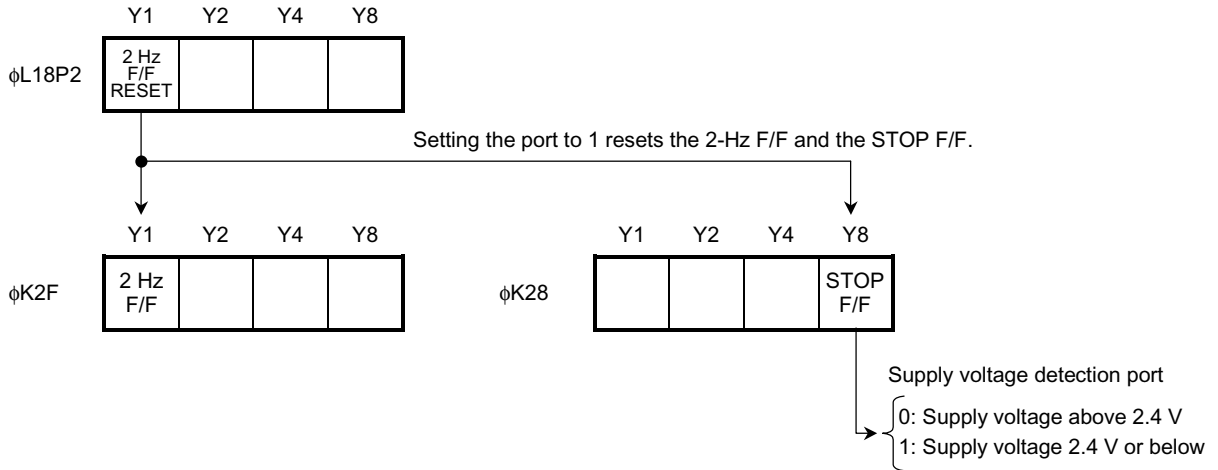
Y1 Y2 Y4 Y8

ϕL18P2

| 2 Hz F/F RESET | | | |
|---|---|---|---|

Setting the port to 1 resets the 2-Hz F/F and the STOP F/F.

Y1 Y2 Y4 Y8

ϕK2F

| 2 Hz F/F | | | |
|---|---|---|---|

Y1 Y2 Y4 Y8

ϕK28

| | | | STOP F/F |
|---|---|---|---|

Supply voltage detection port

0: Supply voltage above 2.4 V
1: Supply voltage 2.4 V or below